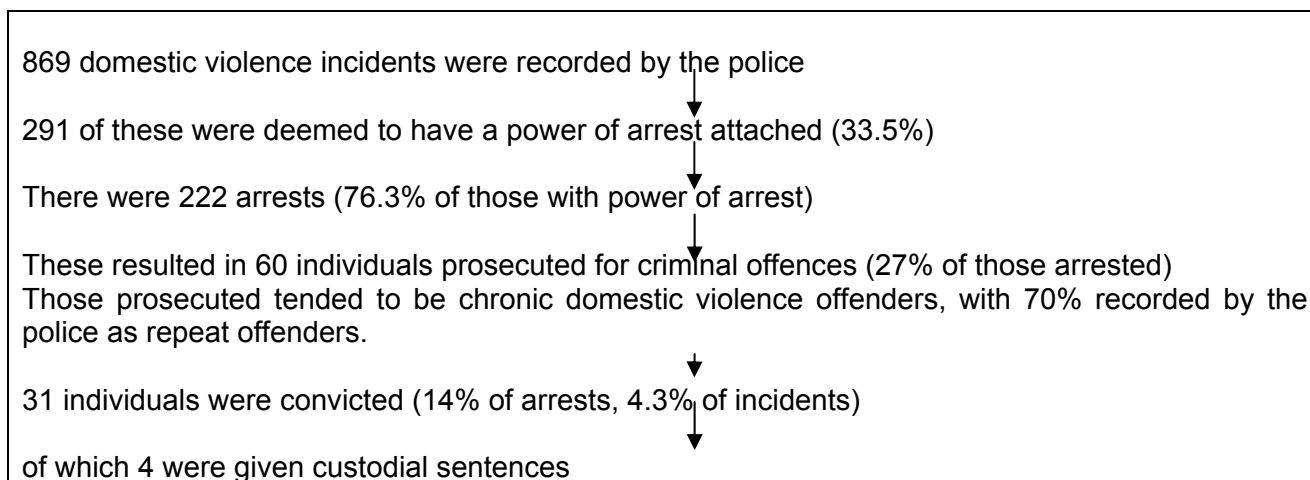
869 domestic violence incidents were recorded by the police

291 of these were deemed to have a power of arrest attached (33.5%)

There were 222 arrests (76.3% of those with power of arrest)

These resulted in 60 individuals prosecuted for criminal offences (27% of those arrested)
Those prosecuted tended to be chronic domestic violence offenders, with 70% recorded by the police as repeat offenders.

31 individuals were convicted (14% of arrests, 4.3% of incidents)

of which 4 were given custodial sentences